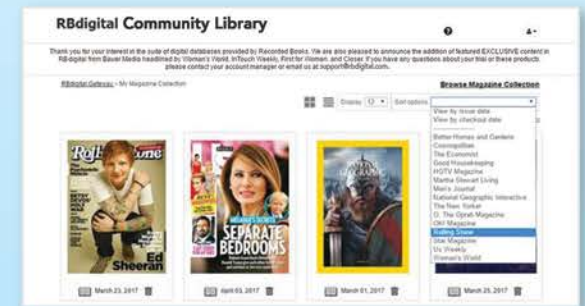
RBdigital Community Library

Thank you for your interest in the suite of digital databases provided by Recorded Books. We are also pleased to announce the addition of featured EXCLUSIVE content in RBdigital from Bauer Media headlined by Woman's World, InTouch Weekly, First for Women, and Closer. If you have any questions about your trial or these products please contact your account manager or email us at support@rbdigital.com.

RBdigital Gateway > My Magazine Collection

Browse Magazine Collection

Display 12 ▾ Sort options

View by issue date
View by checkout date
Better Homes and Gardens
Cosmopolitan
The Economist
Good Housekeeping
HGTV Magazine
Martha Stewart Living
Men's Journal
National Geographic Interactive
The New Yorker
O, The Oprah Magazine
OK! Magazine
Rolling Stone
Star Magazine
Us Weekly
Woman's World

Rolling Stone
Ed Sheeran

SEPARATE BEDROOMS

NATIONAL GEOGRAPHIC

March 23, 2017

April 03, 2017

March 01, 2017

March 25, 2017